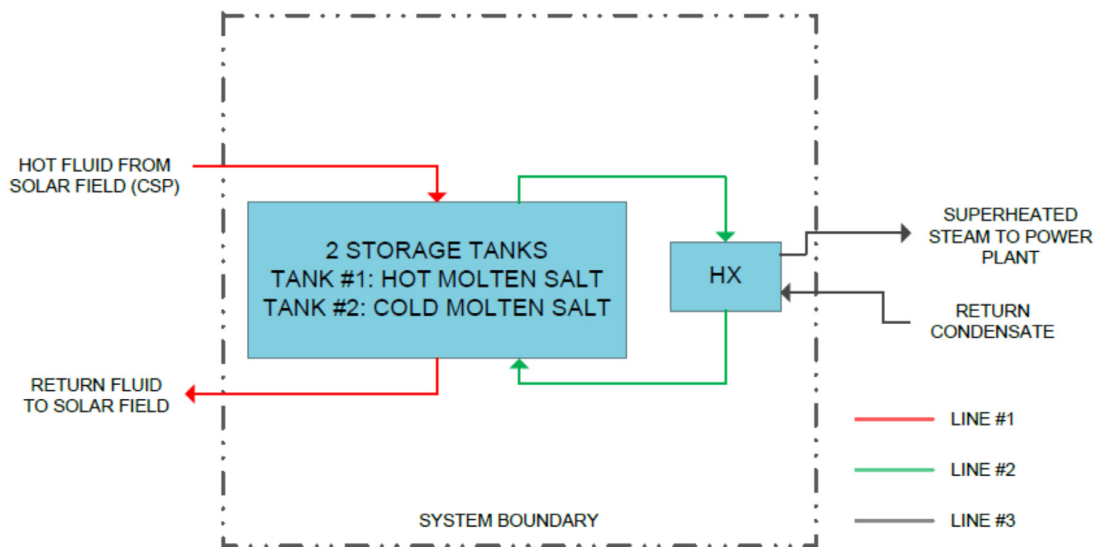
HOT FLUID FROM SOLAR FIELD (CSP)

2 STORAGE TANKS
TANK #1: HOT MOLTEN SALT
TANK #2: COLD MOLTEN SALT

HX

SUPERHEATED STEAM TO POWER PLANT

RETURN CONDENSATE

RETURN FLUID TO SOLAR FIELD

LINE #1

LINE #2

SYSTEM BOUNDARY

LINE #3